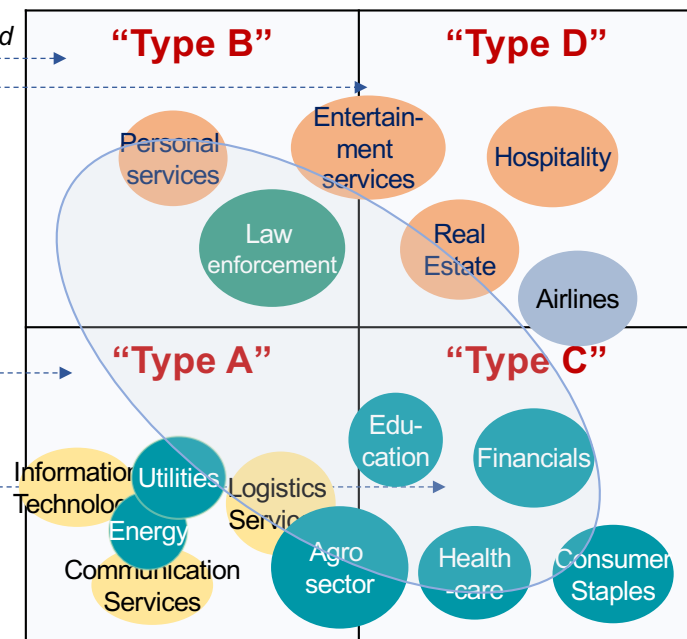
d

"Type B"

"Type D"

Personal services

Entertainment services

Hospitality

Law enforcement

Real Estate

Airlines

"Type A"

"Type C"

Education

Financials

Informatio Technolo

Utilities

Logistics Servic

Energy

Communication Services

Agro sector

Health -care

Consumer Staples